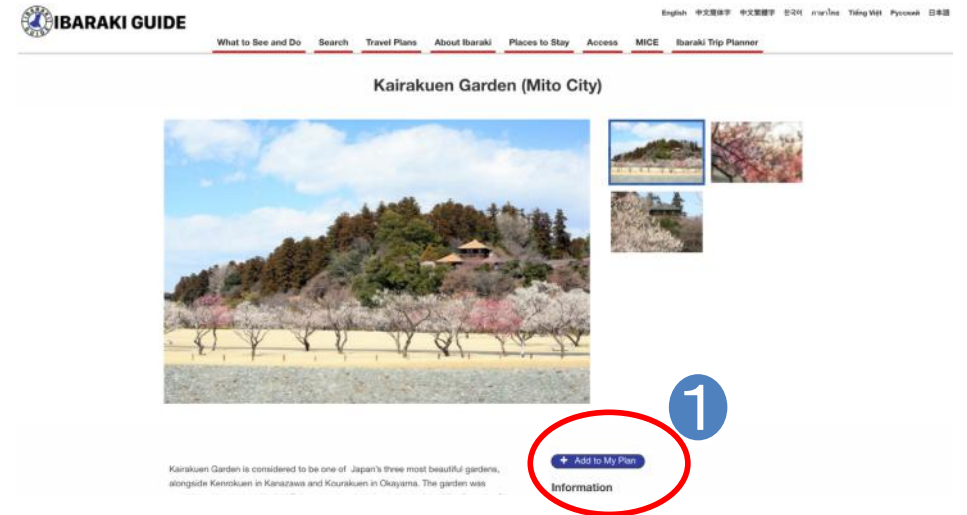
IBARAKI GUIDE

English 中文简体字 中文繁體字 한국어 ภาษาไทย Tiếng Việt Русский 日本語

What to See and Do Search Travel Plans About Ibaraki Places to Stay Access MICE Ibaraki Trip Planner

Kairakuen Garden (Mito City)

1

+ Add to My Plan

Information

Kairakuen Garden is considered to be one of Japan's three most beautiful gardens, alongside Kenrokuen in Kanazawa and Kourakuen in Okayama. The garden was